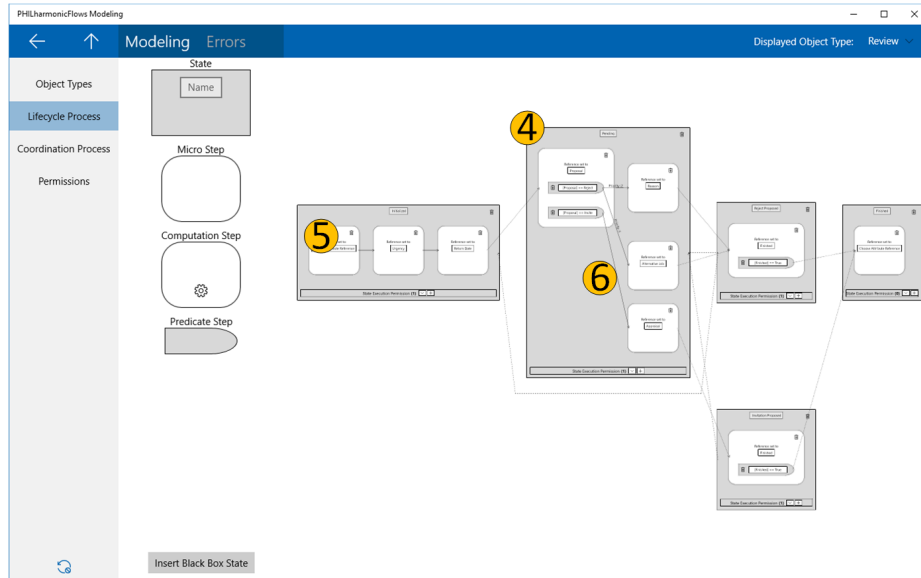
PHILharmonicFlows Modeling

Modeling Errors

Displayed Object Type: Review

Object Types

Lifecycle Process

Coordination Process

Permissions

State

Name

Micro Step

Computation Step

Predicate Step

Insert Black Box State

4

Pending

Reference set to: Proposal

Proposal == Reject

Proposal == Invite

Reference set to: Reason

Reference set to: Alternative date

Reference set to: Approved

State Execution Permission (1)

5

Initialized

Reference set to:

Reference set to: Urgency

Reference set to: Return Date

State Execution Permission (1)

6

Reject Proposed

Reference set to: Finished

Finished == True

State Execution Permission (1)

Finished

Reference set to: Review Attribute Reference

State Execution Permission (0)

Invitation Proposed

Reference set to: Finished

Finished == True

State Execution Permission (1)